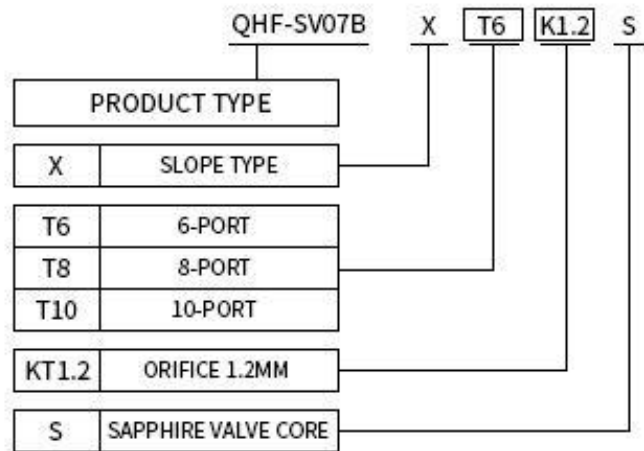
QHF-SV07B X T6 K1.2 S

PRODUCT TYPE

| X | SLOPE TYPE |
|---|---|

| T6 | 6-PORT |
|---|---|
| T8 | 8-PORT |
| T10 | 10-PORT |

| KT1.2 | ORIFICE 1.2MM |
|---|---|

| S | SAPPHIRE VALVE CORE |
|---|---|